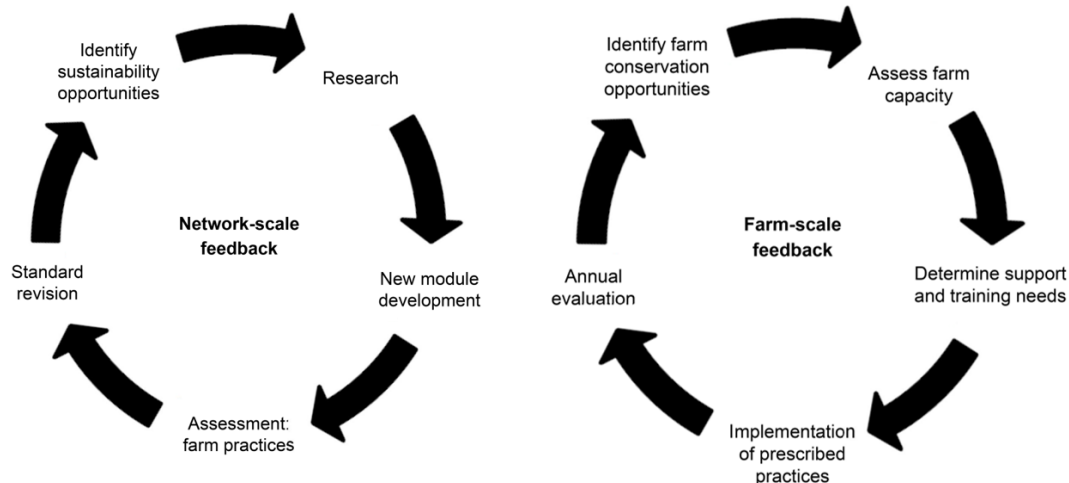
Identify sustainability opportunities

Research

Network-scale feedback

New module development

Assessment: farm practices

Standard revision

Identify farm conservation opportunities

Assess farm capacity

Farm-scale feedback

Determine support and training needs

Implementation of prescribed practices

Annual evaluation